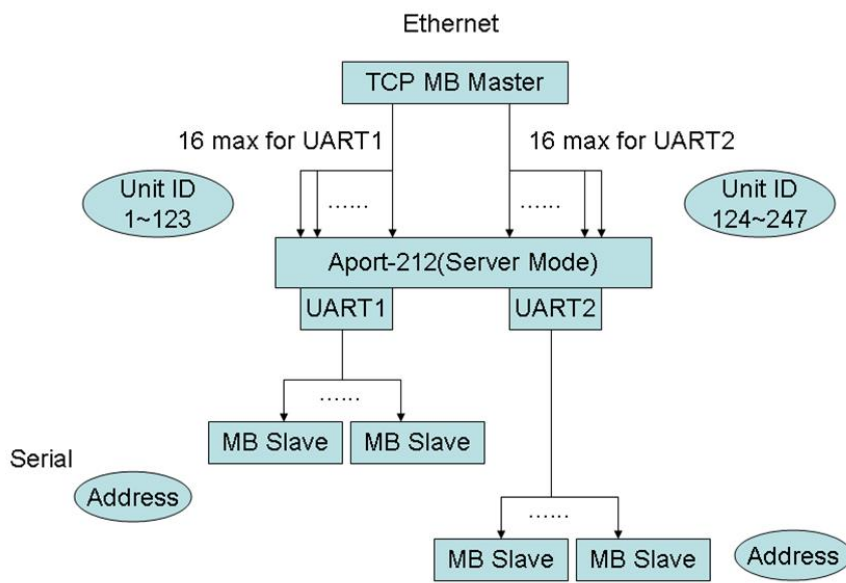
Ethernet

TCP MB Master

16 max for UART1

16 max for UART2

Unit ID 1~123

......

......

Unit ID 124~247

Aport-212(Server Mode)

UART1

UART2

......

MB Slave

MB Slave

Serial

Address

......

MB Slave

MB Slave

Address